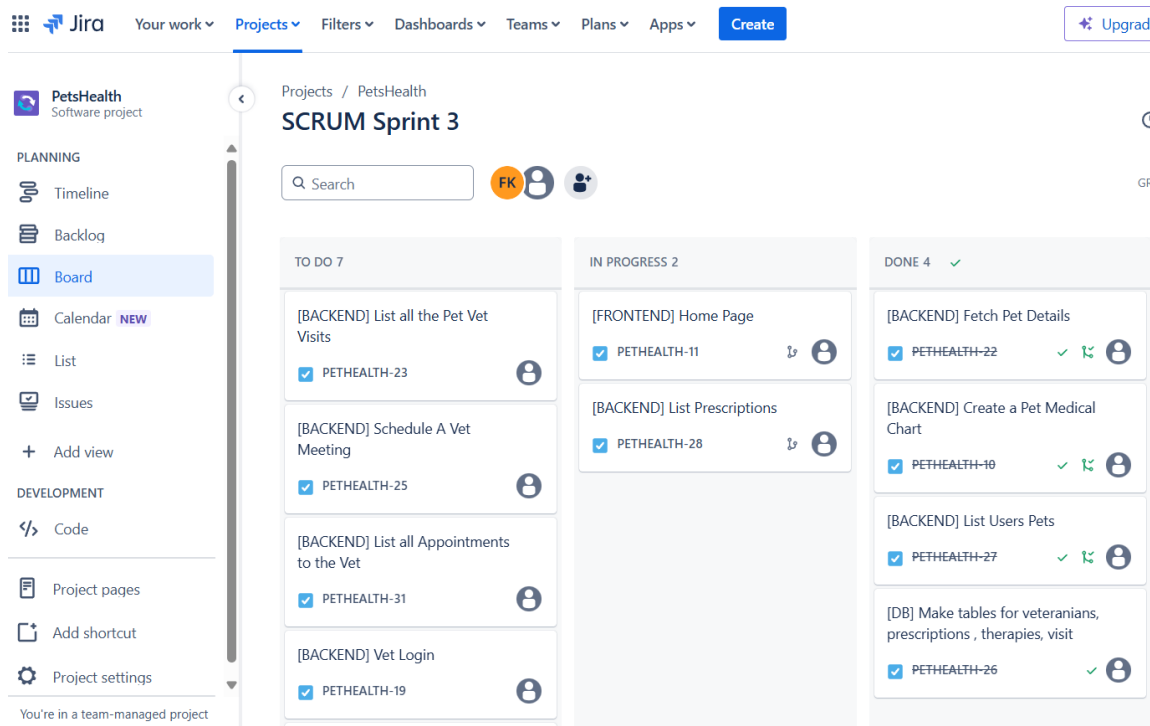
Jira Your work Projects Filters Dashboards Teams Plans Apps Create Upgrad

PetsHealth
Software project

PLANNING
Timeline
Backlog
Board
Calendar NEW
List
Issues
Add view
DEVELOPMENT
Code
Project pages
Add shortcut
Project settings
You're in a team-managed project

Projects / PetsHealth
SCRUM Sprint 3

Search
FK
GR

TO DO 7

[BACKEND] List all the Pet Vet Visits
PETHEALTH-23

[BACKEND] Schedule A Vet Meeting
PETHEALTH-25

[BACKEND] List all Appointments to the Vet
PETHEALTH-31

[BACKEND] Vet Login
PETHEALTH-19

IN PROGRESS 2

[FRONTEND] Home Page
PETHEALTH-11

[BACKEND] List Prescriptions
PETHEALTH-28

DONE 4

[BACKEND] Fetch Pet Details
PETHEALTH-22

[BACKEND] Create a Pet Medical Chart
PETHEALTH-10

[BACKEND] List Users Pets
PETHEALTH-27

[DB] Make tables for veteranians, prescriptions , therapies, visit
PETHEALTH-26